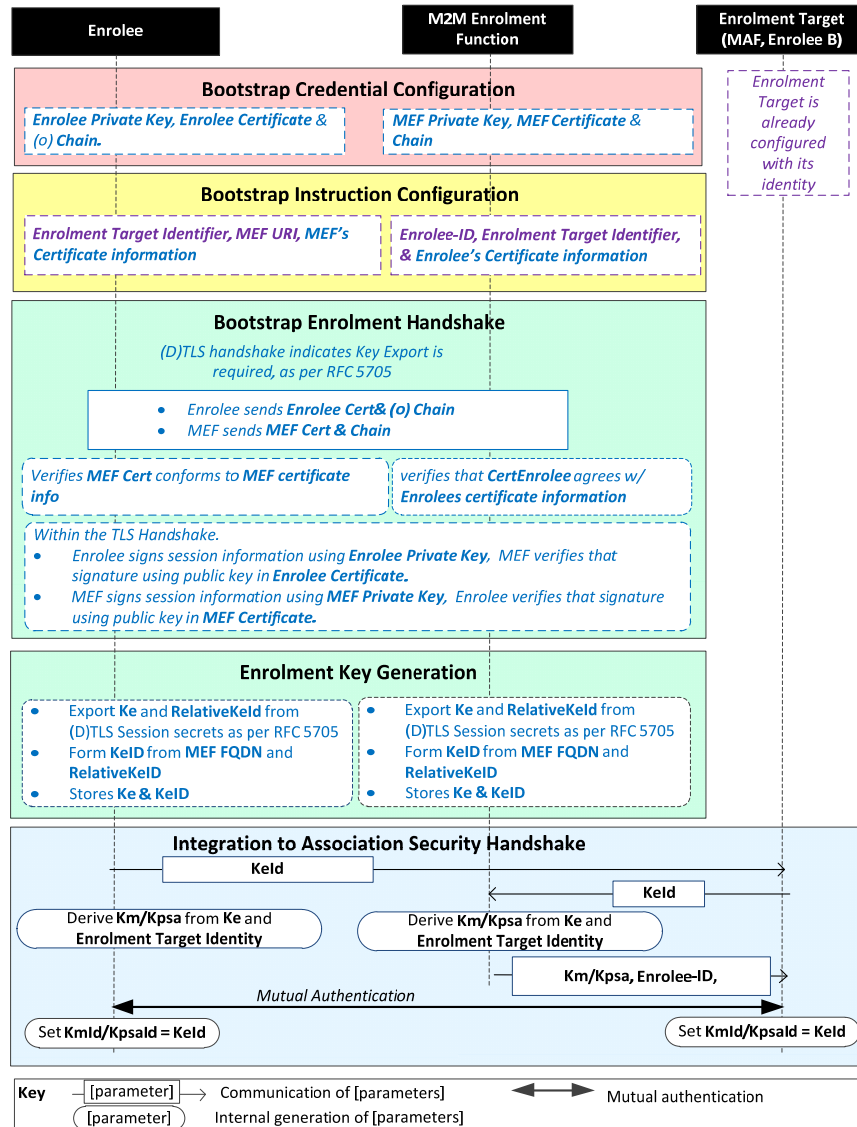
Enrolee

M2M Enrolment Function

Enrolment Target (MAF, Enrolee B)

Bootstrap Credential Configuration

Enrolee Private Key, Enrolee Certificate & (o) Chain.

MEF Private Key, MEF Certificate & Chain

Enrolment Target is already configured with its identity

Bootstrap Instruction Configuration

Enrolment Target Identifier, MEF URI, MEF's Certificate information

Enrolee-ID, Enrolment Target Identifier, & Enrolee's Certificate information

Bootstrap Enrolment Handshake

(D)TLS handshake indicates Key Export is required, as per RFC 5705

- Enrolee sends Enrolee Cert& (o) Chain
- MEF sends MEF Cert & Chain

Verifies MEF Cert conforms to MEF certificate info

verifies that CertEnrolee agrees w/ Enrolees certificate information

Within the TLS Handshake.
- Enrolee signs session information using Enrolee Private Key, MEF verifies that signature using public key in Enrolee Certificate.
- MEF signs session information using MEF Private Key, Enrolee verifies that signature using public key in MEF Certificate.

Enrolment Key Generation

- Export Ke and RelativeKeId from (D)TLS Session secrets as per RFC 5705
- Form KeID from MEF FQDN and RelativeKeID
- Stores Ke & KeID

- Export Ke and RelativeKeId from (D)TLS Session secrets as per RFC 5705
- Form KeID from MEF FQDN and RelativeKeID
- Stores Ke & KeID

Integration to Association Security Handshake

KeId

KeId

Derive Km/Kpsa from Ke and Enrolment Target Identity

Derive Km/Kpsa from Ke and Enrolment Target Identity

Km/Kpsa, Enrolee-ID,

Mutual Authentication

Set KmId/KpsaId = KeId

Set KmId/KpsaId = KeId

Key [parameter] Communication of [parameters] Mutual authentication
[parameter] Internal generation of [parameters]